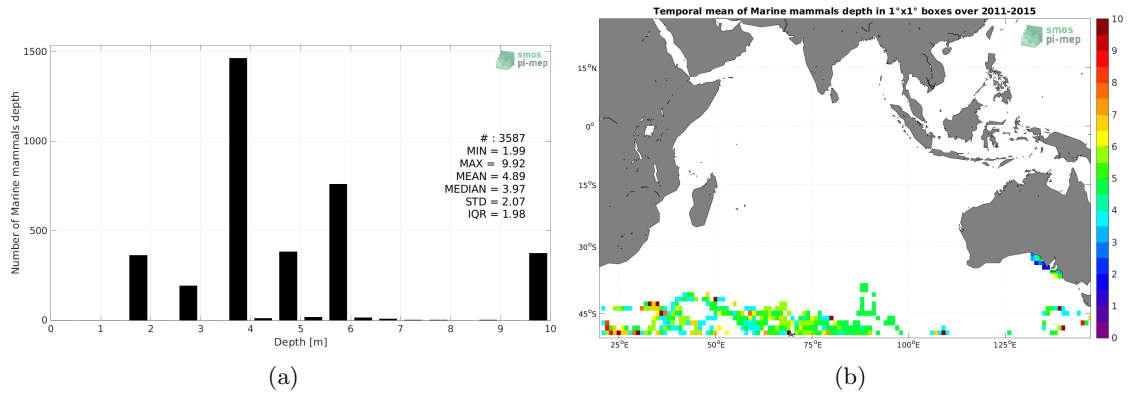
smos
pi-mep

Number of Marine mammals depth

1500
1000
500
0

# : 3587
MIN = 1.99
MAX = 9.92
MEAN = 4.89
MEDIAN = 3.97
STD = 2.07
IQR = 1.98

0 1 2 3 4 5 6 7 8 9 10
Depth [m]

(a)

Temporal mean of Marine mammals depth in 1°x1° boxes over 2011-2015

smos
pi-mep

15°N
0°
15°S
30°S
45°S

25°E 50°E 75°E 100°E 125°E

10
9
8
7
6
5
4
3
2
1
0

(b)